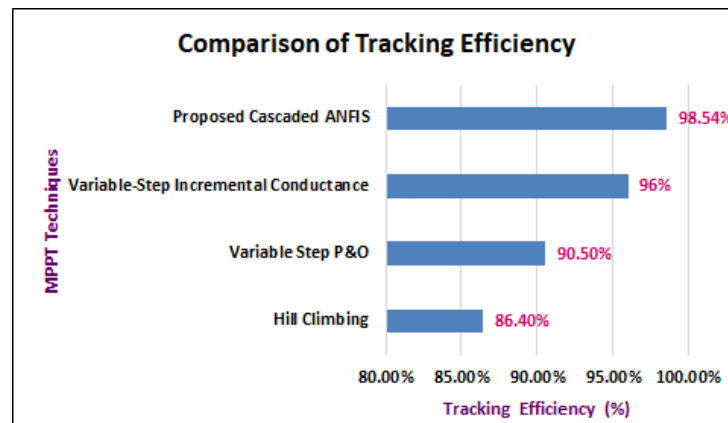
Comparison of Tracking Efficiency

MPPT Techniques

Proposed Cascaded ANFIS
98.54%

Variable-Step Incremental Conductance
96%

Variable Step P&O
90.50%

Hill Climbing
86.40%

80.00%
85.00%
90.00%
95.00%
100.00%

Tracking Efficiency (%)